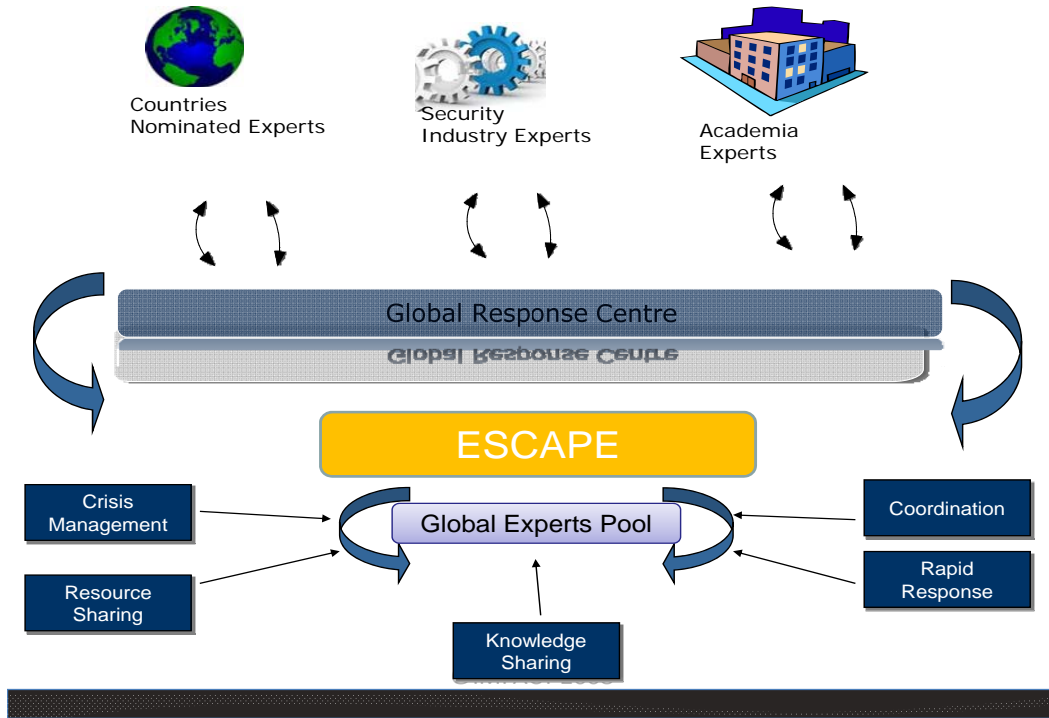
Countries
Nominated Experts

Security
Industry Experts

Academia
Experts

Global Response Centre

ESCAPE

Crisis
Management

Global Experts Pool

Coordination

Resource
Sharing

Rapid
Response

Knowledge
Sharing